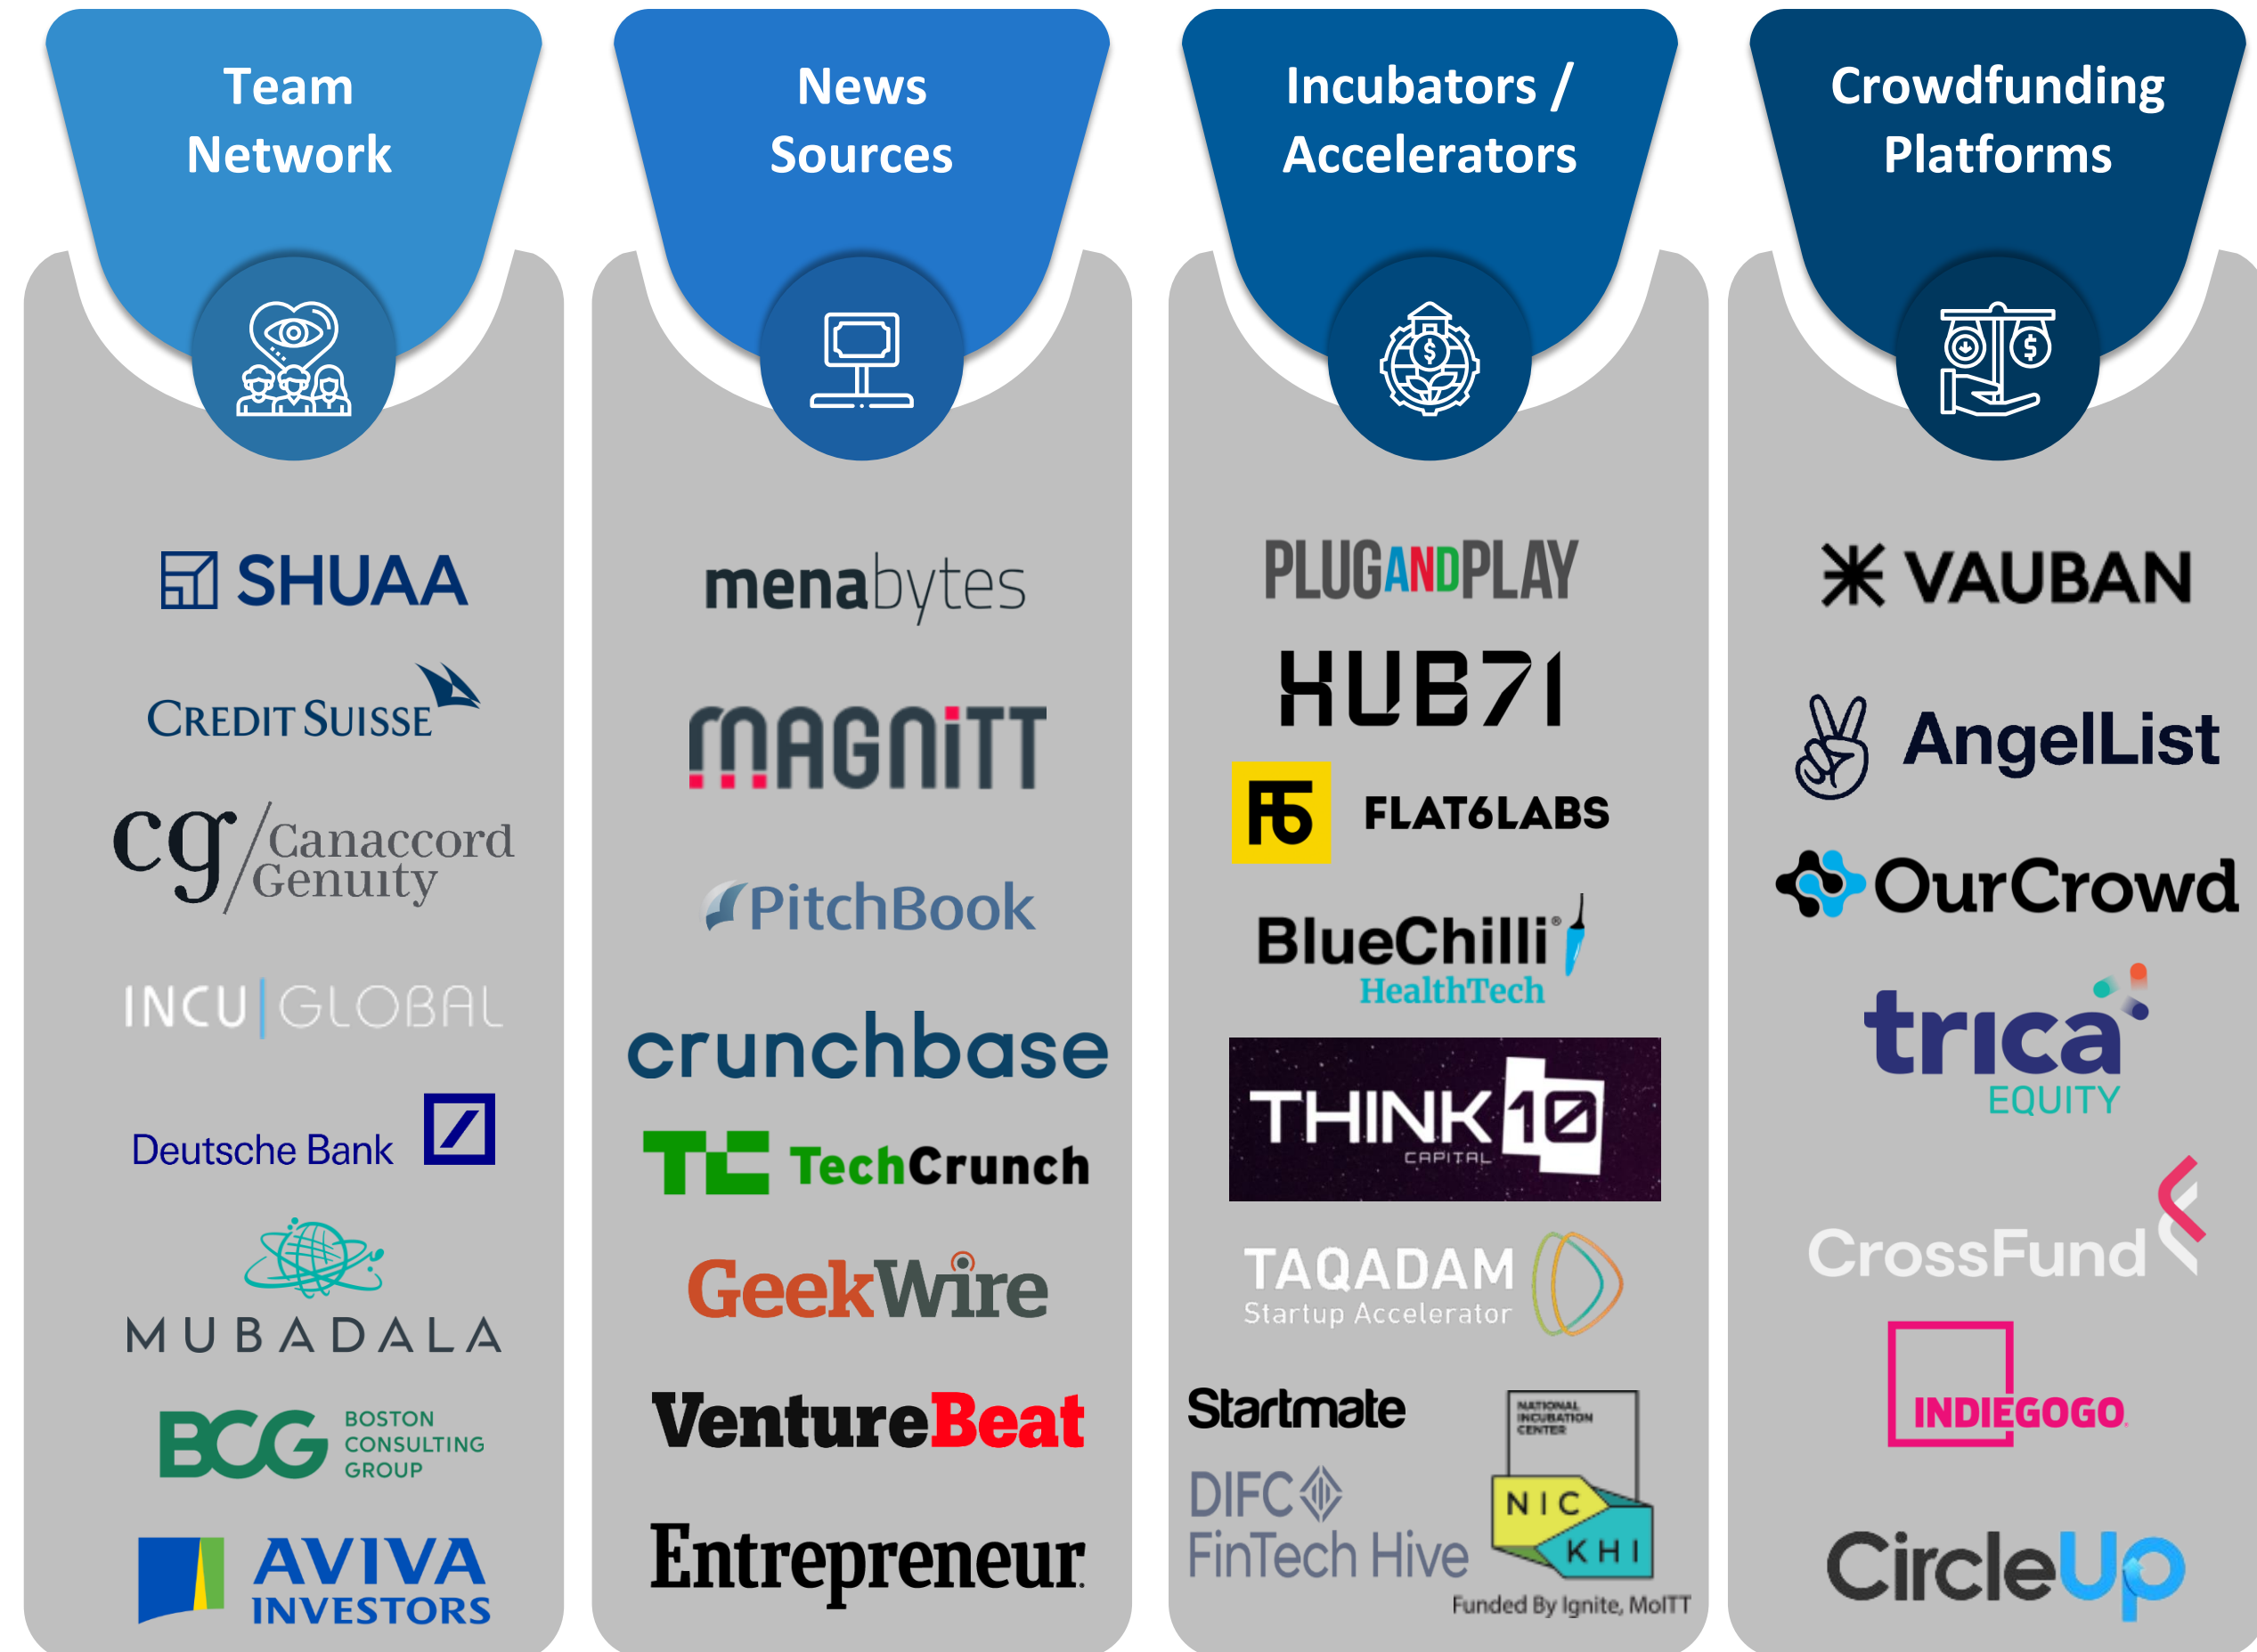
Team Network

SHUAA

CREDIT SUISSE

cg Canaccord Genuity

INCU GLOBAL

Deutsche Bank

MUBADALA

BCG BOSTON CONSULTING GROUP

AVIVA INVESTORS

News Sources

menabytes

MAGNiTT

PitchBook

crunchbase

TC TechCrunch

GeekWire

VentureBeat

Entrepreneur

Incubators / Accelerators

PLUGANDPLAY

HUB71

F6 FLAT6LABS

BlueChilli HealthTech

THINK 10 CAPITAL

TAQADAM Startup Accelerator

Startmate

DIFC FinTech Hive

NATIONAL INCUBATION CENTER NIC KHI

Funded By Ignite, MoITT

Crowdfunding Platforms

VAUBAN

AngelList

OurCrowd

trica EQUITY

CrossFund

INDIEGOGO

CircleUp